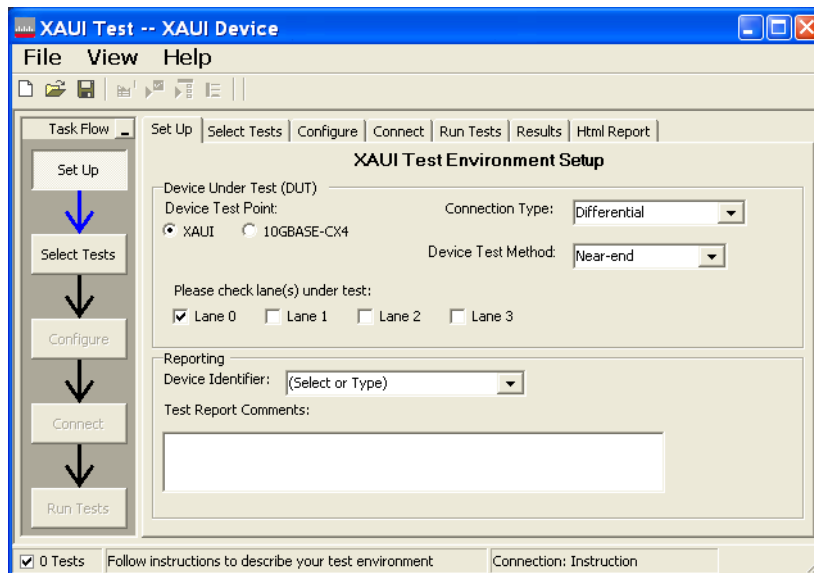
XAUI Test -- XAUI Device

File View Help

Task Flow

Set Up

Select Tests

Configure

Connect

Run Tests

Set Up | Select Tests | Configure | Connect | Run Tests | Results | Html Report

XAUI Test Environment Setup

Device Under Test (DUT)

Device Test Point:

XAUI 10GBASE-CX4

Connection Type: Differential

Device Test Method: Near-end

Please check lane(s) under test:

Lane 0 Lane 1 Lane 2 Lane 3

Reporting

Device Identifier: (Select or Type)

Test Report Comments:

0 Tests | Follow instructions to describe your test environment | Connection: Instruction